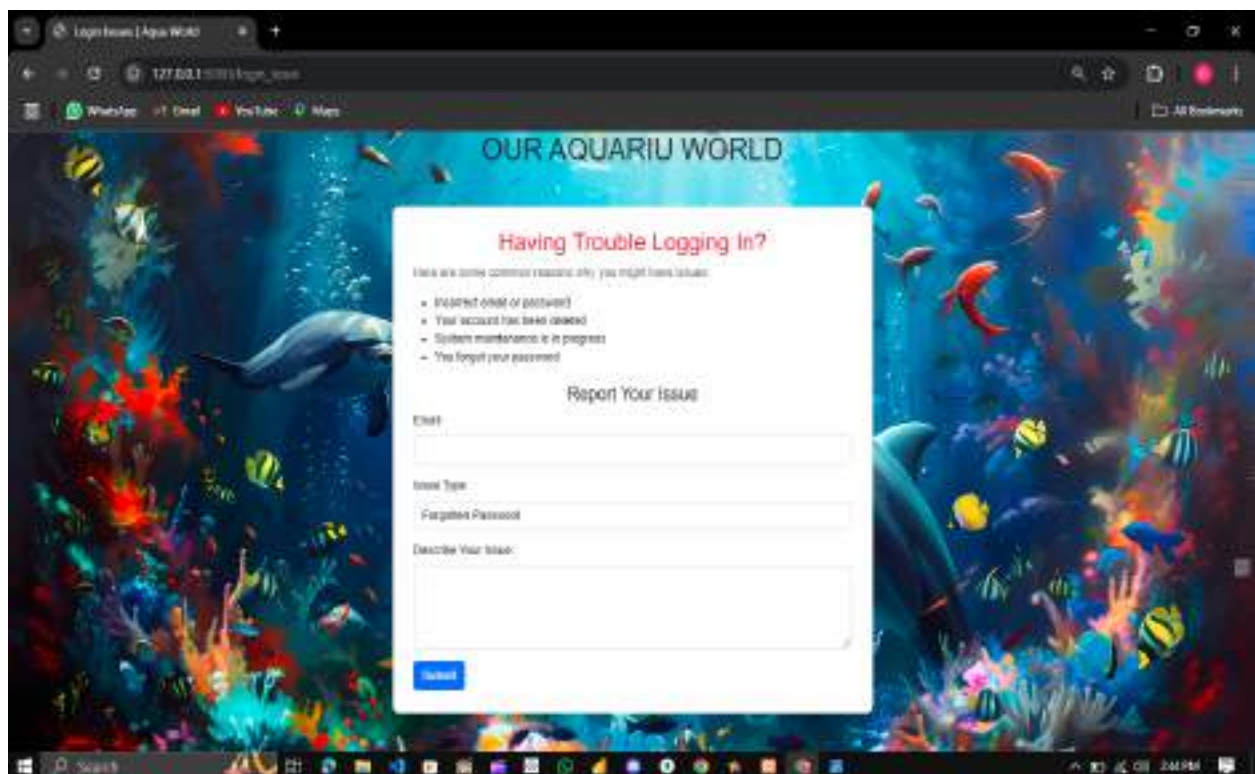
Login Issues | Aqua World

127.0.0.1:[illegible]/login_issue

WhatsApp Gmail YouTube Maps

All Bookmarks

OUR AQUARIU WORLD

Having Trouble Logging In?

Here are some common reasons why you might have issues:

- Incorrect email or password
- Your account has been deleted
- System maintenance is in progress
- You forgot your password

Report Your Issue

Email:

Issue Type:

Forgotten Password

Describe Your Issue:

Submit

Search

2:44 PM